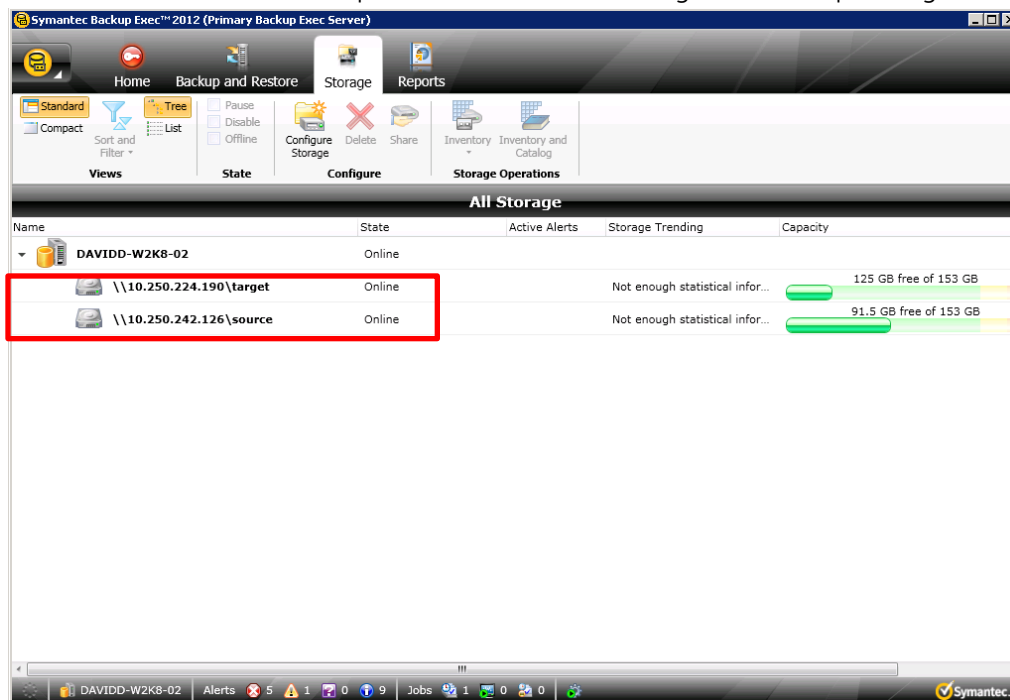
Symantec Backup Exec™ 2012 (Primary Backup Exec Server)

Home
Backup and Restore
Storage
Reports

Standard
Compact
Sort and Filter
Tree
List
Views

Pause
Disable
Offline
State

Configure Storage
Delete
Share
Configure

Inventory
Inventory and Catalog
Storage Operations

All Storage

| Name | State | Active Alerts | Storage Trending | Capacity |
|---|---|---|---|---|
| DAVIDD-W2K8-02 | Online | | | |
| \\10.250.224.190\target | Online | | Not enough statistical infor... | 125 GB free of 153 GB |
| \\10.250.242.126\source | Online | | Not enough statistical infor... | 91.5 GB free of 153 GB |

DAVIDD-W2K8-02 | Alerts 5 1 0 9 | Jobs 1 0 0

Symantec.